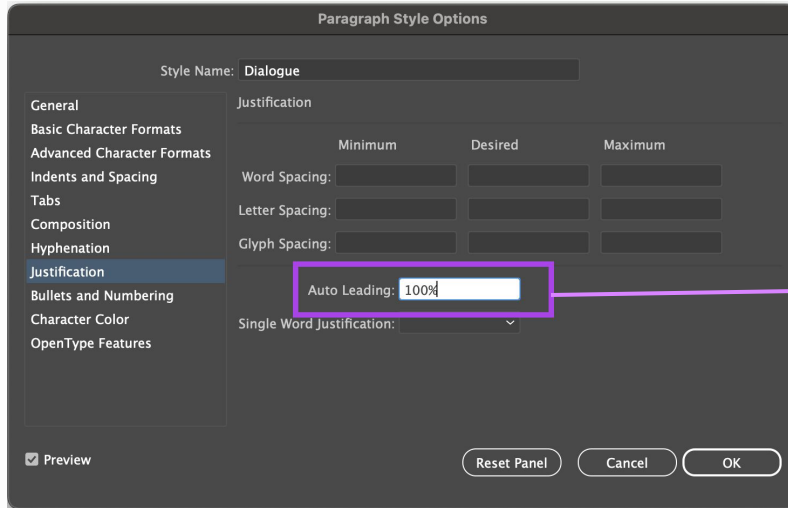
Paragraph Style Options

Style Name: Dialogue

General
Basic Character Formats
Advanced Character Formats
Indents and Spacing
Tabs
Composition
Hyphenation
Justification
Bullets and Numbering
Character Color
OpenType Features

Justification

| | Minimum | Desired | Maximum |
|---|---|---|---|
| Word Spacing: | | | |
| Letter Spacing: | | | |
| Glyph Spacing: | | | |

Auto Leading: 100%

Single Word Justification:

Preview

Reset Panel
Cancel
OK